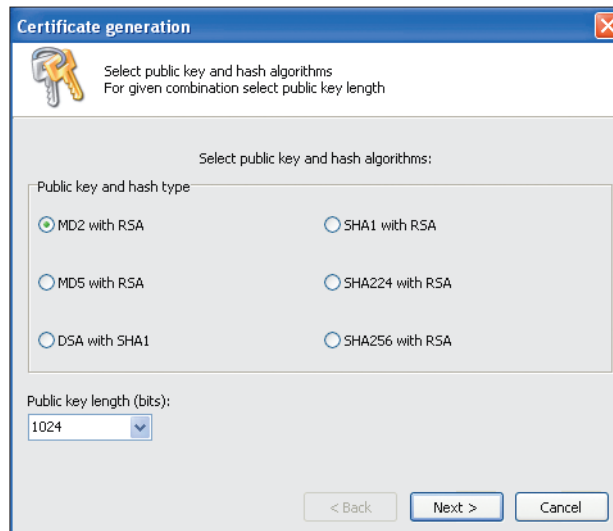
Certificate generation

Select public key and hash algorithms
For given combination select public key length

Select public key and hash algorithms:

Public key and hash type

MD2 with RSA

SHA1 with RSA

MD5 with RSA

SHA224 with RSA

DSA with SHA1

SHA256 with RSA

Public key length (bits):

1024

< Back

Next >

Cancel